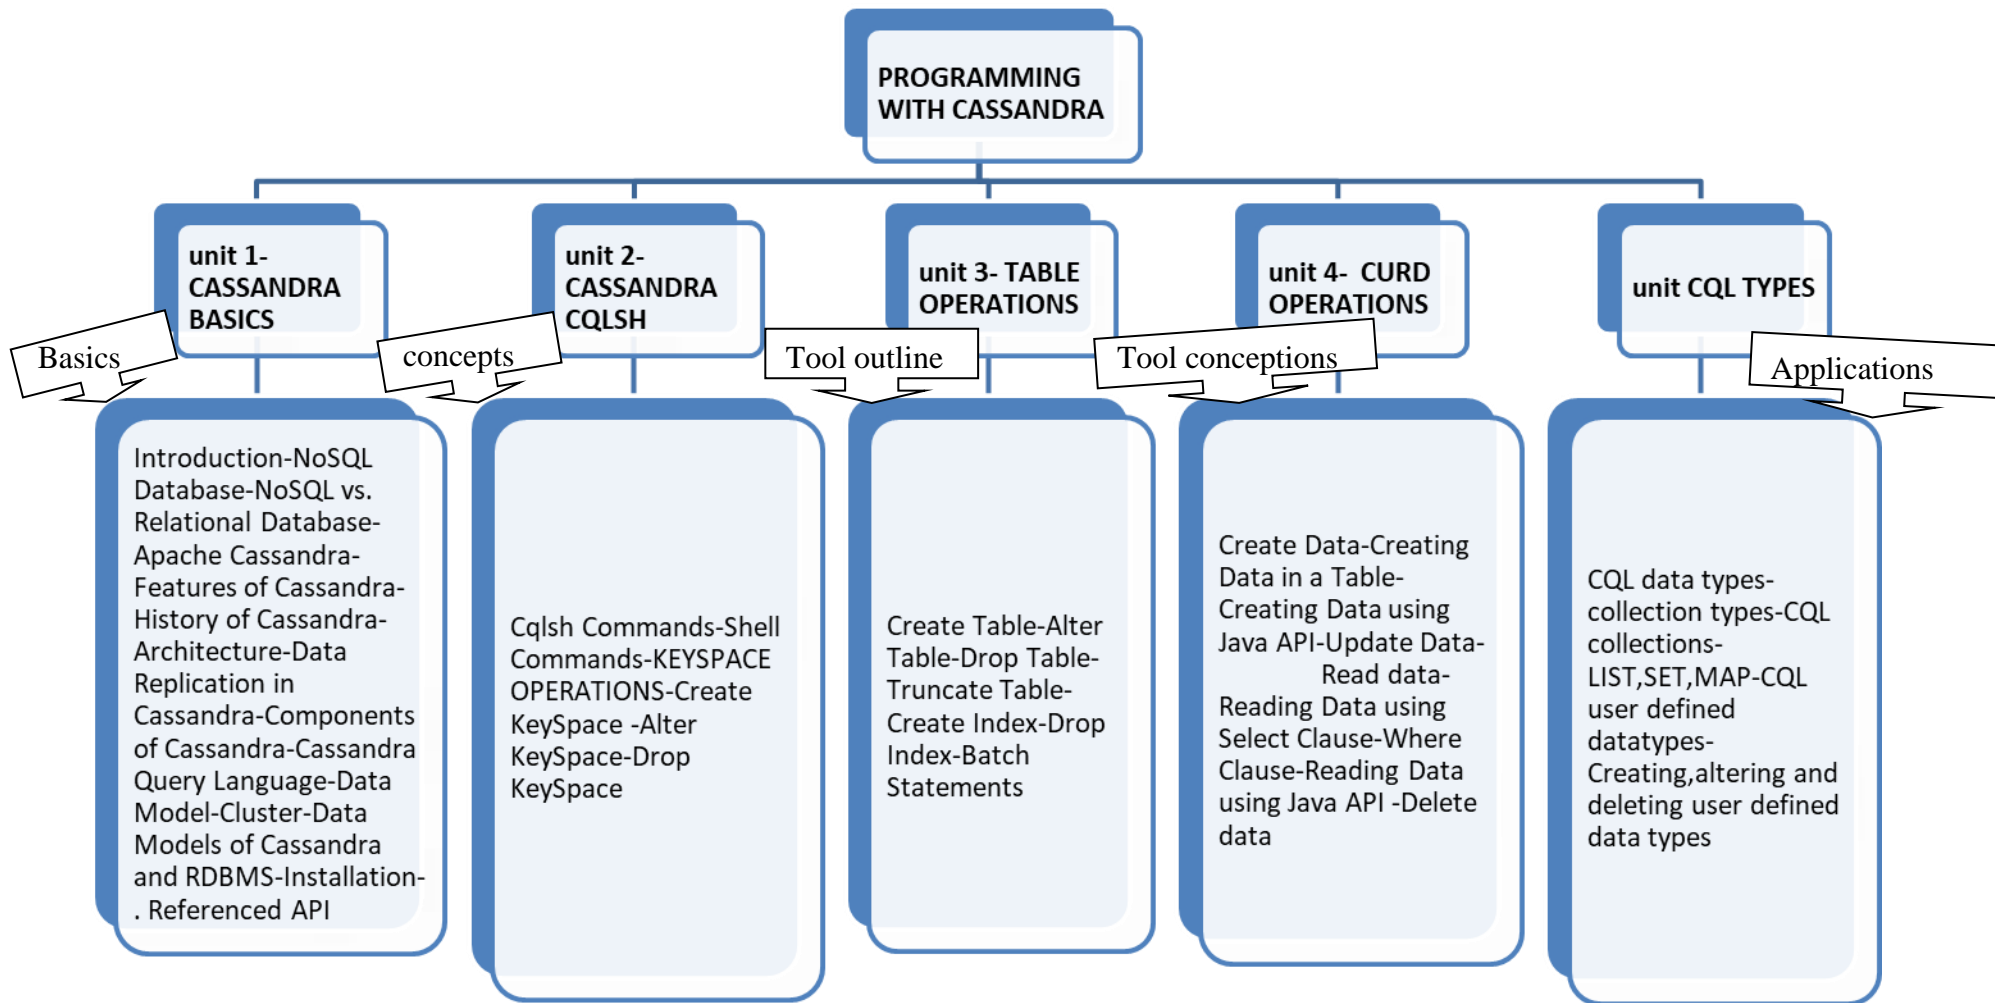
PROGRAMMING WITH CASSANDRA

unit 1- CASSANDRA BASICS

Basics

Introduction-NoSQL Database-NoSQL vs. Relational Database-Apache Cassandra-Features of Cassandra-History of Cassandra-Architecture-Data Replication in Cassandra-Components of Cassandra-Cassandra Query Language-Data Model-Cluster-Data Models of Cassandra and RDBMS-Installation-. Referenced API

unit 2- CASSANDRA CQLSH

concepts

Cqlsh Commands-Shell Commands-KEYSPACE OPERATIONS-Create KeySpace -Alter KeySpace-Drop KeySpace

unit 3- TABLE OPERATIONS

Tool outline

Create Table-Alter Table-Drop Table-Truncate Table-Create Index-Drop Index-Batch Statements

unit 4- CURD OPERATIONS

Tool conceptions

Create Data-Creating Data in a Table-Creating Data using Java API-Update Data-Read data-Reading Data using Select Clause-Where Clause-Reading Data using Java API -Delete data

unit CQL TYPES

Applications

CQL data types-collection types-CQL collections-LIST,SET,MAP-CQL user defined datatypes-Creating,altering and deleting user defined data types